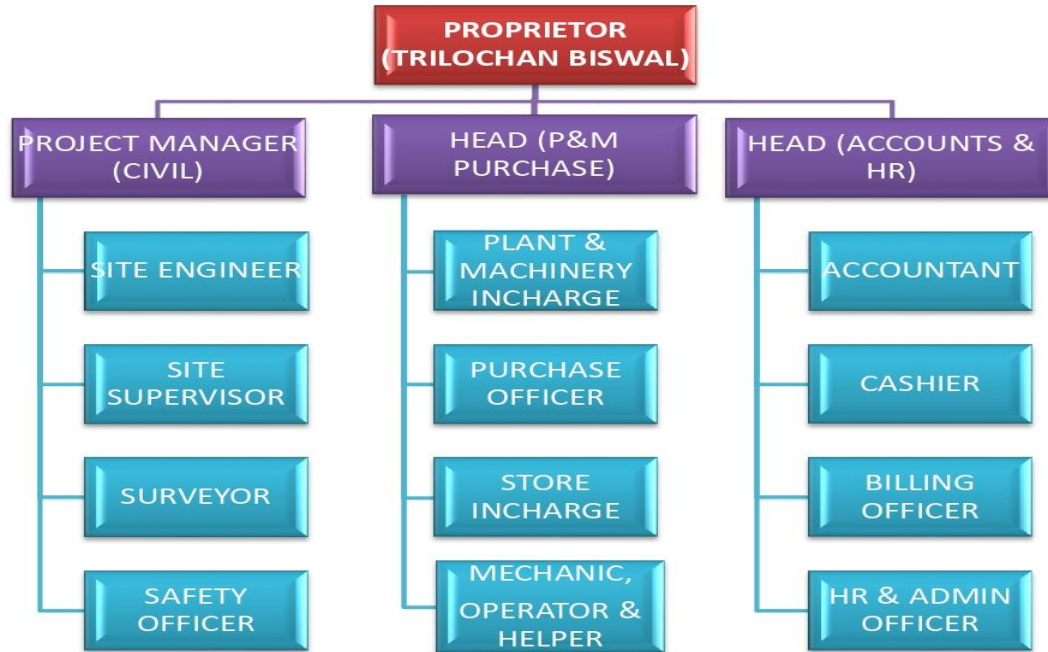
PROPRIETOR (TRILOCHAN BISWAL)

PROJECT MANAGER (CIVIL)

SITE ENGINEER

SITE SUPERVISOR

SURVEYOR

SAFETY OFFICER

HEAD (P&M PURCHASE)

PLANT & MACHINERY INCHARGE

PURCHASE OFFICER

STORE INCHARGE

MECHANIC, OPERATOR & HELPER

HEAD (ACCOUNTS & HR)

ACCOUNTANT

CASHIER

BILLING OFFICER

HR & ADMIN OFFICER